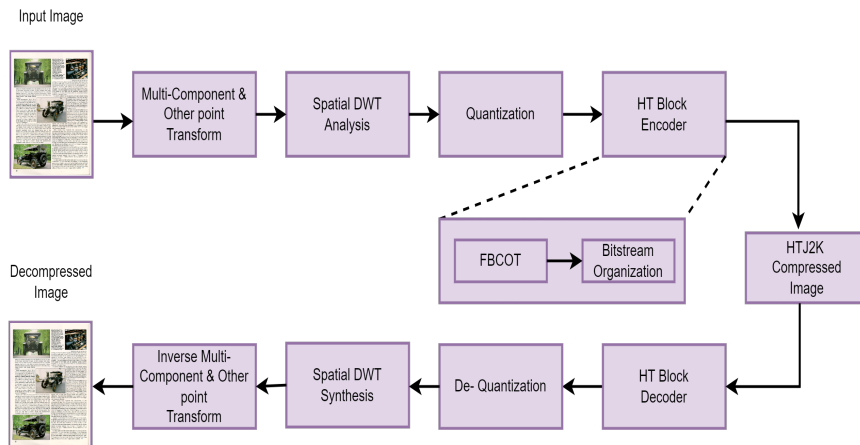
Input Image

Multi-Component & Other point Transform

Spatial DWT Analysis

Quantization

HT Block Encoder

FBCOT

Bitstream Organization

HTJ2K Compressed Image

Decompressed Image

Inverse Multi-Component & Other point Transform

Spatial DWT Synthesis

De- Quantization

HT Block Decoder